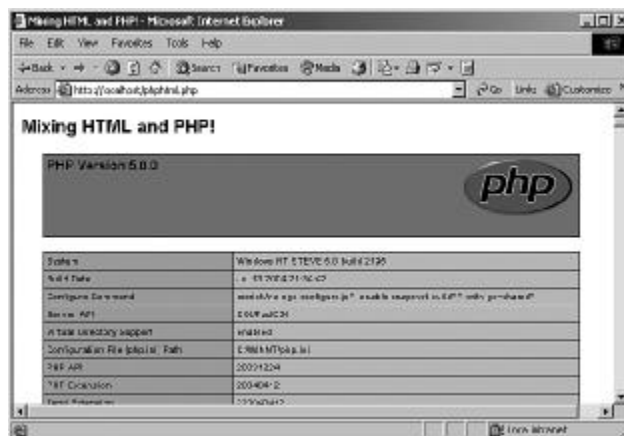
Mixing HTML and PHP! - Microsoft Internet Explorer

File Edit View Favorites Tools Help

Back Search Favorites Media

Address http://localhost/phphtml.php Go Links Customize

Mixing HTML and PHP!

PHP Version 5.0.0

php

| System | Windows NT STEVE 5.0 build 2195 |
|---|---|
| Build Date | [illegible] |
| Configure Command | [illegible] |
| Server API | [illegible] |
| Virtual Directory Support | enabled |
| Configuration File (php.ini) Path | C:\WINNT\php.ini |
| PHP API | 20031224 |
| PHP Extension | 20040412 |
| Zend Extension | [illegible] |

Local intranet